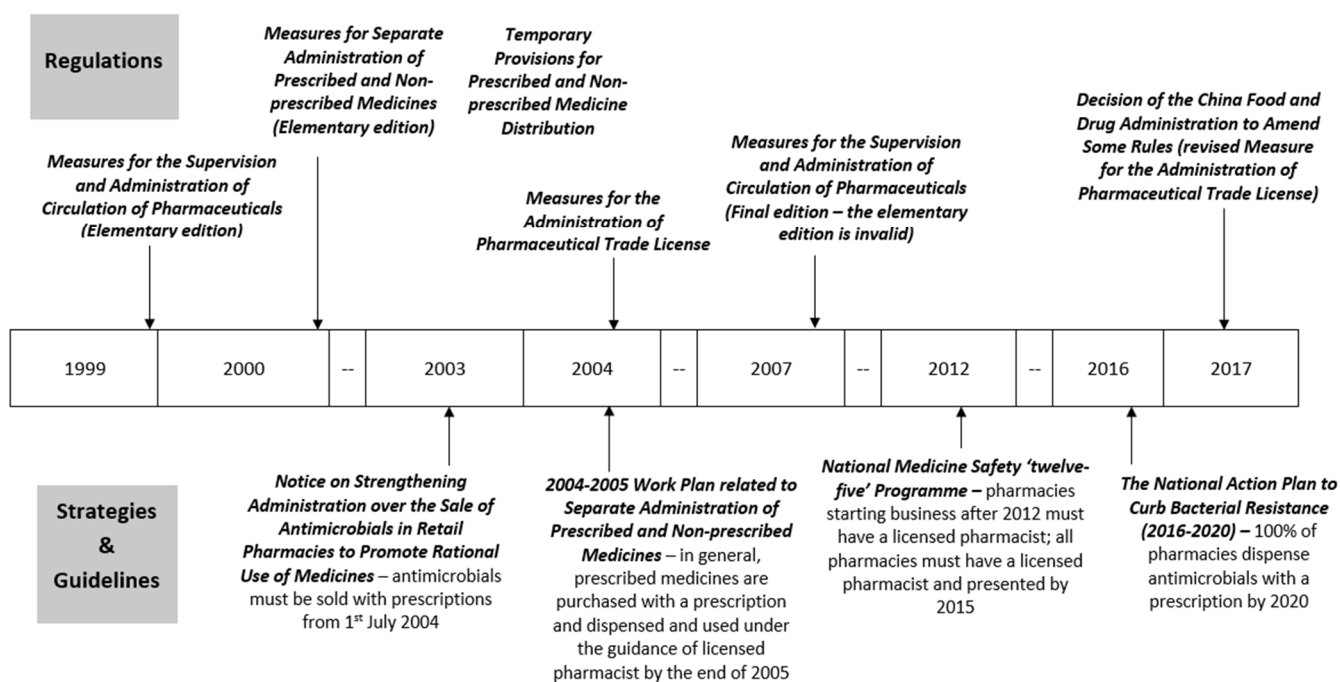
Regulations

Measures for the Supervision and Administration of Circulation of Pharmaceuticals (Elementary edition)

Measures for Separate Administration of Prescribed and Non-prescribed Medicines (Elementary edition)

Temporary Provisions for Prescribed and Non-prescribed Medicine Distribution

Measures for the Administration of Pharmaceutical Trade License

Measures for the Supervision and Administration of Circulation of Pharmaceuticals (Final edition – the elementary edition is invalid)

Decision of the China Food and Drug Administration to Amend Some Rules (revised Measure for the Administration of Pharmaceutical Trade License)

| 1999 | 2000 | -- | 2003 | 2004 | -- | 2007 | -- | 2012 | -- | 2016 | 2017 |
|---|---|---|---|---|---|---|---|---|---|---|---|

Strategies & Guidelines

Notice on Strengthening Administration over the Sale of Antimicrobials in Retail Pharmacies to Promote Rational Use of Medicines – antimicrobials must be sold with prescriptions from 1$^{st}$ July 2004

2004-2005 Work Plan related to Separate Administration of Prescribed and Non-prescribed Medicines – in general, prescribed medicines are purchased with a prescription and dispensed and used under the guidance of licensed pharmacist by the end of 2005

National Medicine Safety 'twelve-five' Programme – pharmacies starting business after 2012 must have a licensed pharmacist; all pharmacies must have a licensed pharmacist and presented by 2015

The National Action Plan to Curb Bacterial Resistance (2016-2020) – 100% of pharmacies dispense antimicrobials with a prescription by 2020